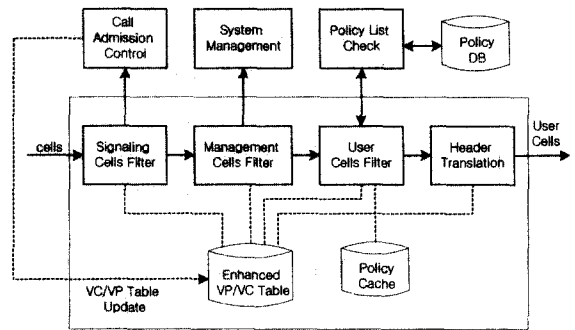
Call Admission Control

System Management

Policy List Check

Policy DB

cells

Signaling Cells Filter

Management Cells Filter

User Cells Filter

Header Translation

User Cells

Enhanced VP/VC Table

Policy Cache

VC/VP Table Update